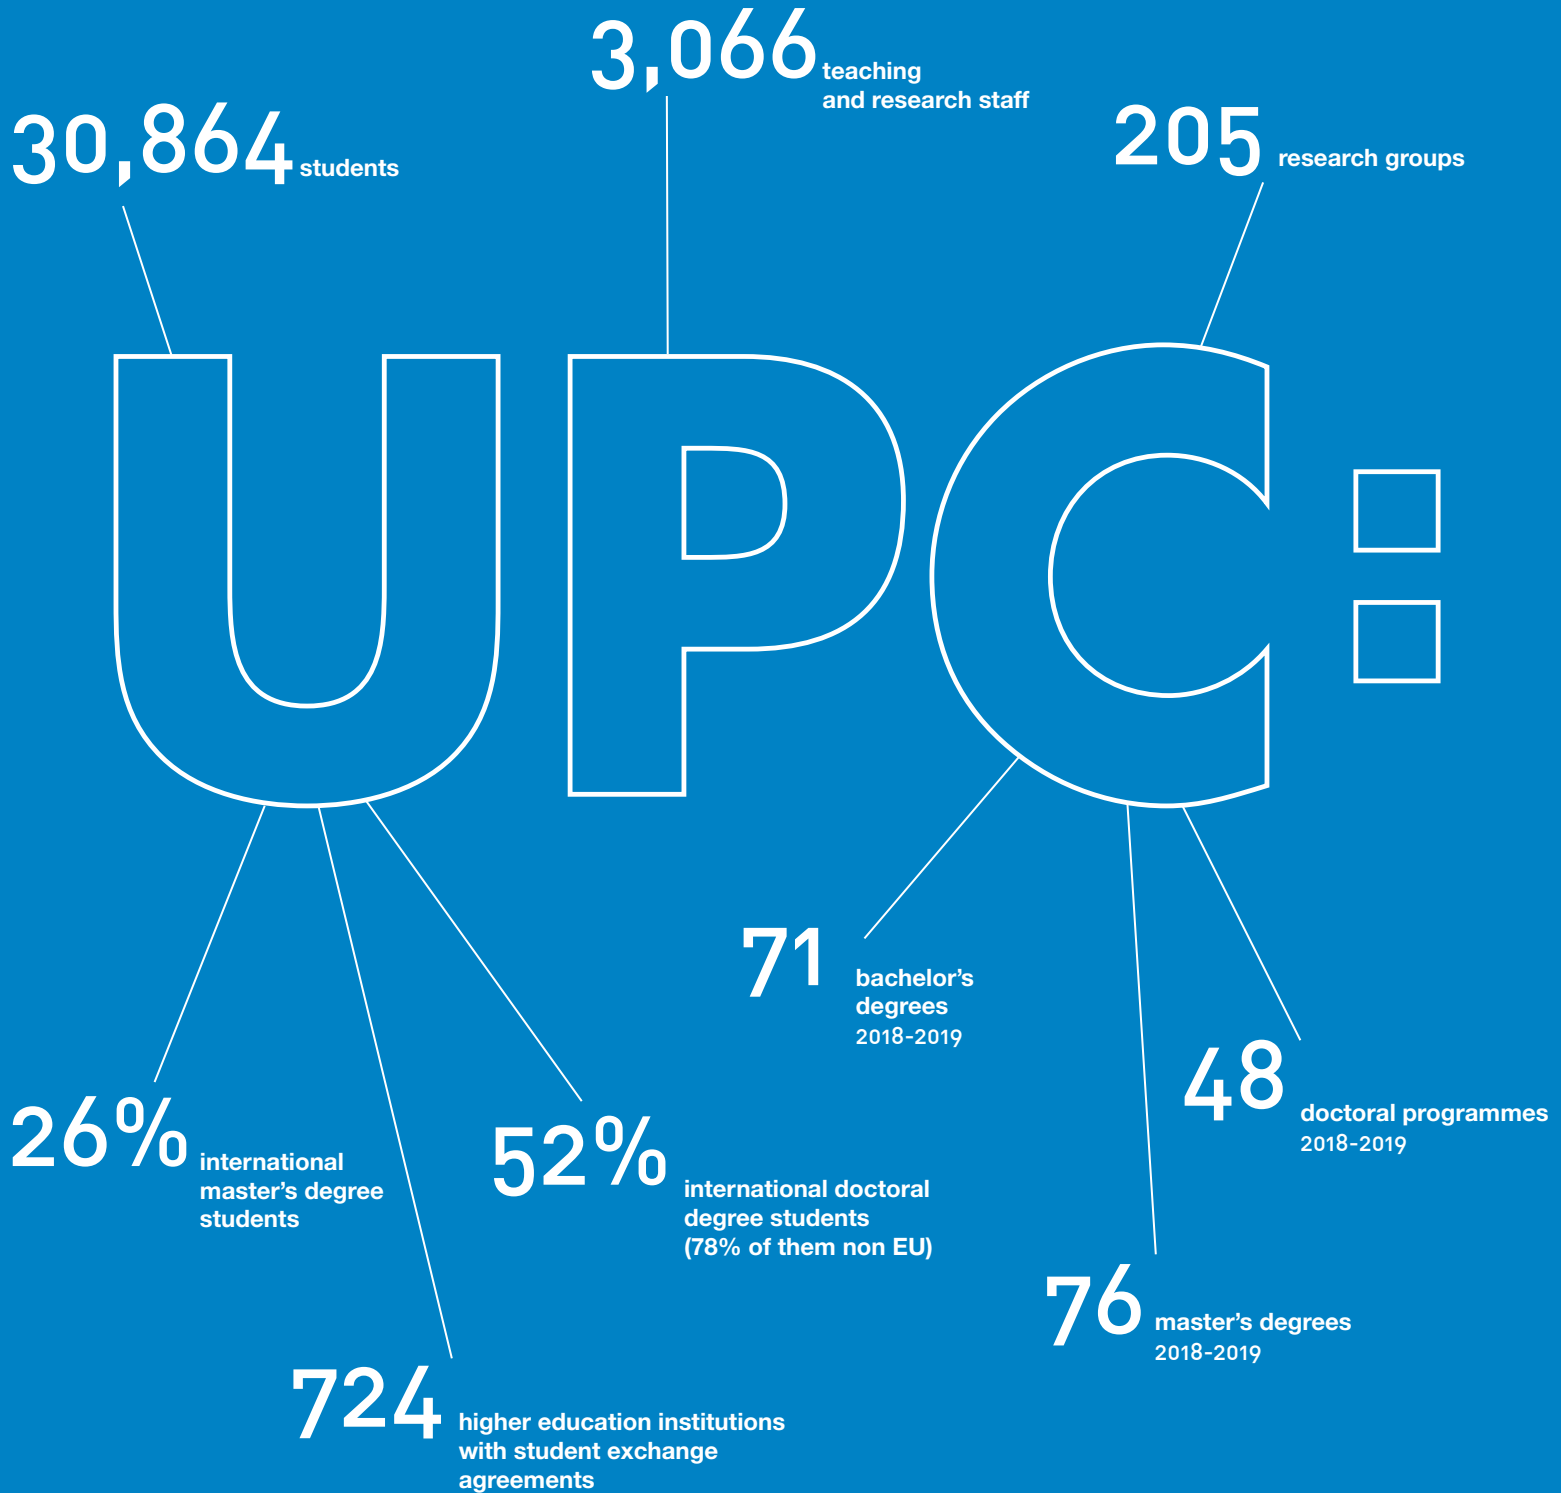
3,066 teaching and research staff

30,864 students

205 research groups

UPC:

71 bachelor’s degrees 2018-2019

48 doctoral programmes 2018-2019

26% international master’s degree students

52% international doctoral degree students (78% of them non EU)

76 master’s degrees 2018-2019

724 higher education institutions with student exchange agreements